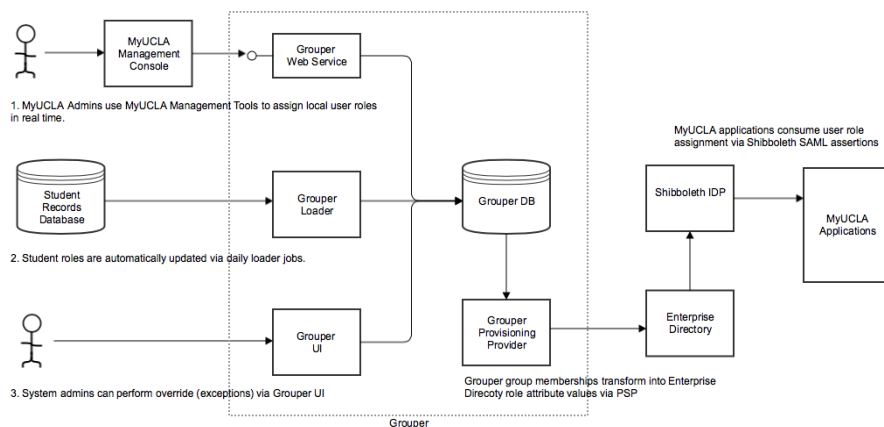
MyUCLA Management Console

Grouper Web Service

1. MyUCLA Admins use MyUCLA Management Tools to assign local user roles in real time.

MyUCLA applications consume user role assignment via Shibboleth SAML assertions

Student Records Database

Grouper Loader

Grouper DB

Shibboleth IDP

MyUCLA Applications

2. Student roles are automatically updated via daily loader jobs.

Grouper UI

Grouper Provisioning Provider

Enterprise Directory

3. System admins can perform override (exceptions) via Grouper UI

Grouper group memberships transform into Enterprise Direcoty role attribute values via PSP

Grouper